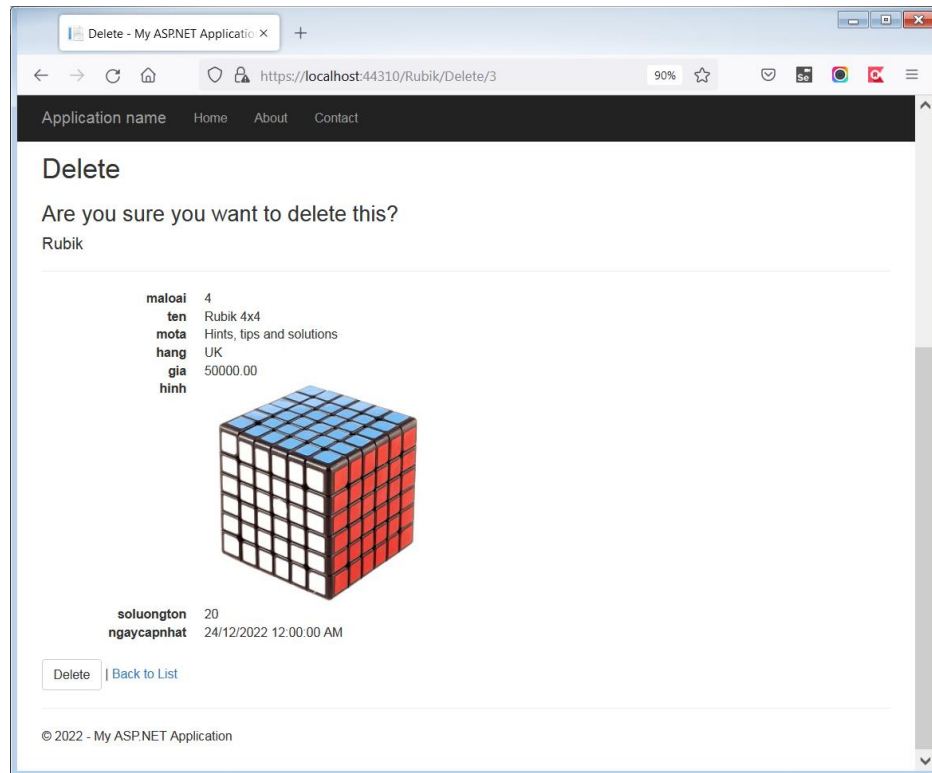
Delete - My ASP.NET Applicatio ×
+

https://localhost:44310/Rubik/Delete/3
90%

Application name Home About Contact

Delete

Are you sure you want to delete this?

Rubik

| | |
|---|---|
| maloai | 4 |
| ten | Rubik 4x4 |
| mota | Hints, tips and solutions |
| hang | UK |
| gia | 50000.00 |
| hinh | |
| soluongton | 20 |
| ngaycapnhat | 24/12/2022 12:00:00 AM |

Delete | Back to List

© 2022 - My ASP.NET Application